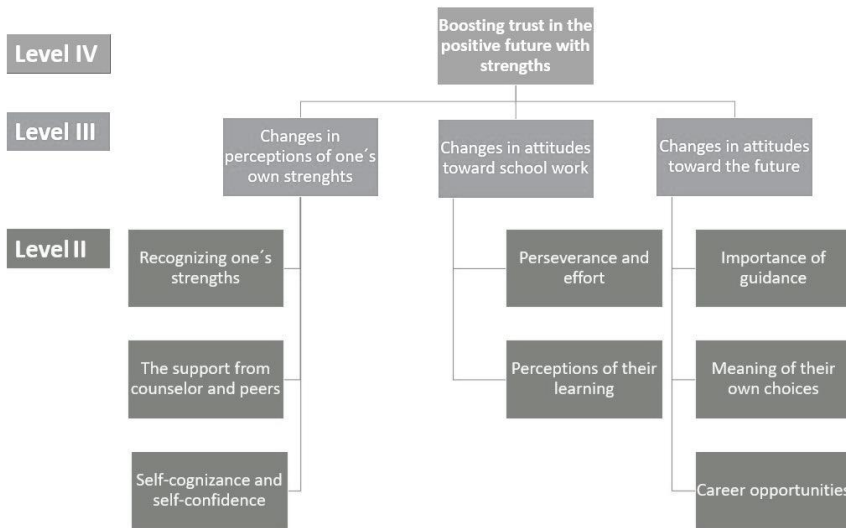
Level IV

Boosting trust in the positive future with strengths

Level III

Changes in perceptions of one´s own strenghts

Changes in attitudes toward school work

Changes in attitudes toward the future

Level II

Recognizing one´s strengths

The support from counselor and peers

Self-cognizance and self-confidence

Perseverance and effort

Perceptions of their learning

Importance of guidance

Meaning of their own choices

Career opportunities